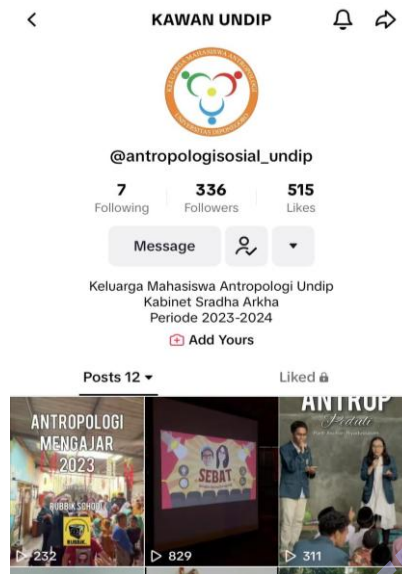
KAWAN UNDIP

KELUARGA MAHASISWA ANTROPOLOGI UNIVERSITAS DIPONEGORO

@antropologisosial_undip

7 Following
336 Followers
515 Likes

Message

Keluarga Mahasiswa Antropologi Undip
Kabinet Sradha Arkha
Periode 2023-2024

Add Yours

Posts 12

Liked

ANTROPOLOGI MENGAJAR 2023

RUBBIK SCHOOL

232

SEBAT

829

ANTROP
Peduli

311